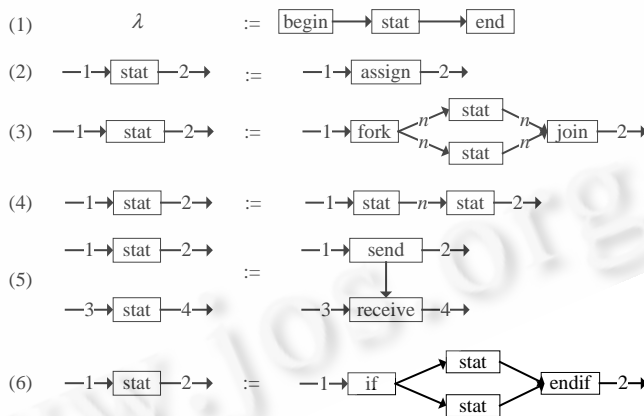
(1) $\lambda$ := begin stat end

(2) 1 stat 2 := 1 assign 2

(3) 1 stat 2 := 1 fork n stat n join 2
n stat n

(4) 1 stat 2 := 1 stat n stat 2

(5) 1 stat 2 := 1 send 2
3 stat 4 3 receive 4

(6) 1 stat 2 := 1 if stat endif 2
stat

www.jos.org